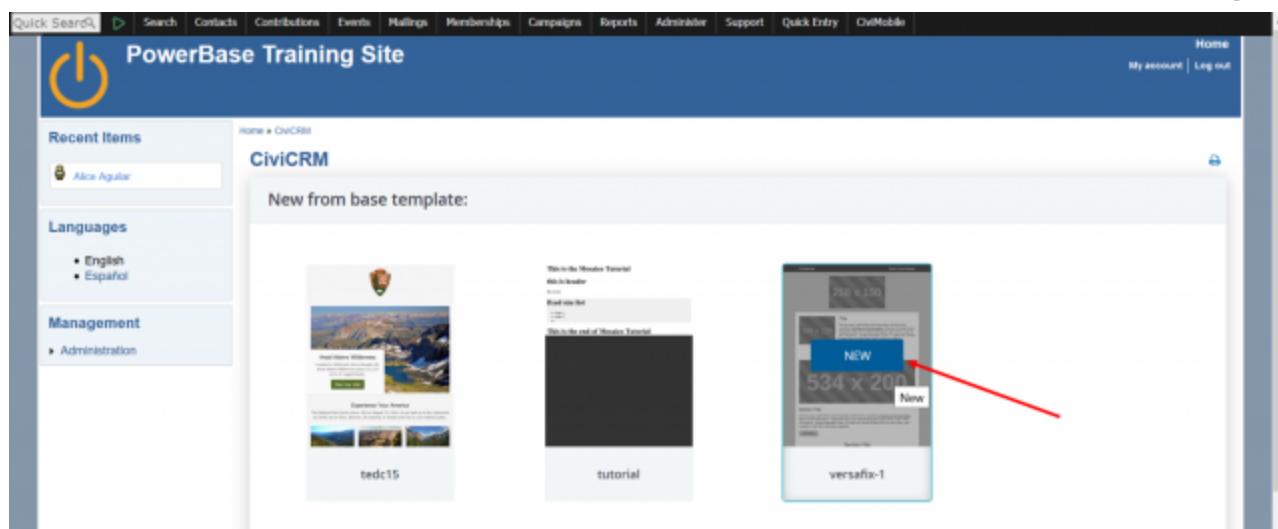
Quick Search | Search | Contacts | Contributions | Events | Mailings | Memberships | Campaigns | Reports | Administer | Support | Quick Entry | CiviMobile

PowerBase Training Site

Home
My account | Log out

Recent Items
Alice Aguilar

Languages
• English
• Español

Management
• Administration

Home » CiviCRM

CiviCRM

New from base template:

This is the Mosaico Tutorial
this is header
Read this list
This is the end of Mosaico Tutorial

258 x 150
NEW
534 x 200
New

tedc15

tutorial

versafix-1